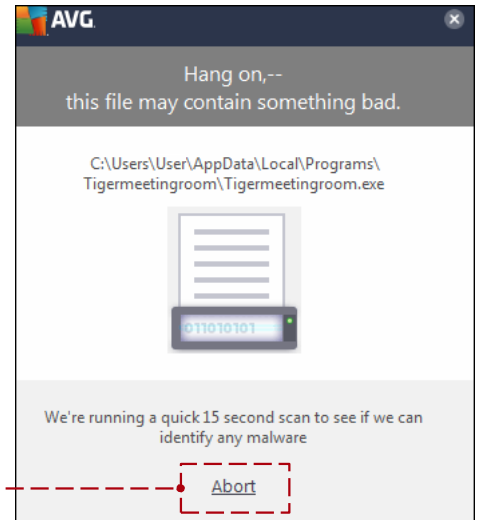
AVG

Hang on,--
this file may contain something bad.

C:\Users\User\AppData\Local\Programs\Tigermeetingroom\Tigermeetingroom.exe

011010101

We're running a quick 15 second scan to see if we can identify any malware

Abort